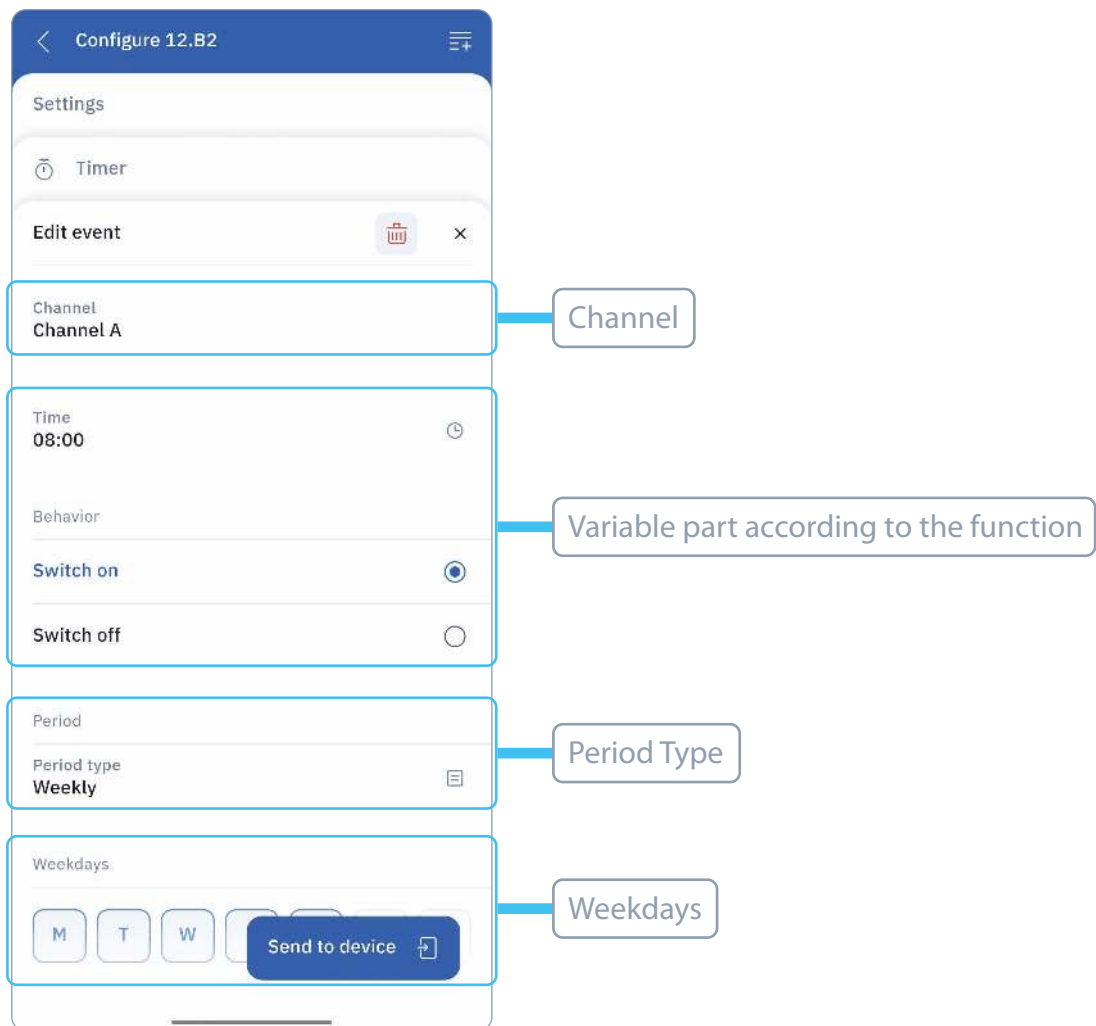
Configure 12.B2

Settings

Timer

Edit event

Channel
Channel A

Channel

Time
08:00

Behavior

Switch on

Switch off

Variable part according to the function

Period

Period type
Weekly

Period Type

Weekdays

M T W

Send to device

Weekdays